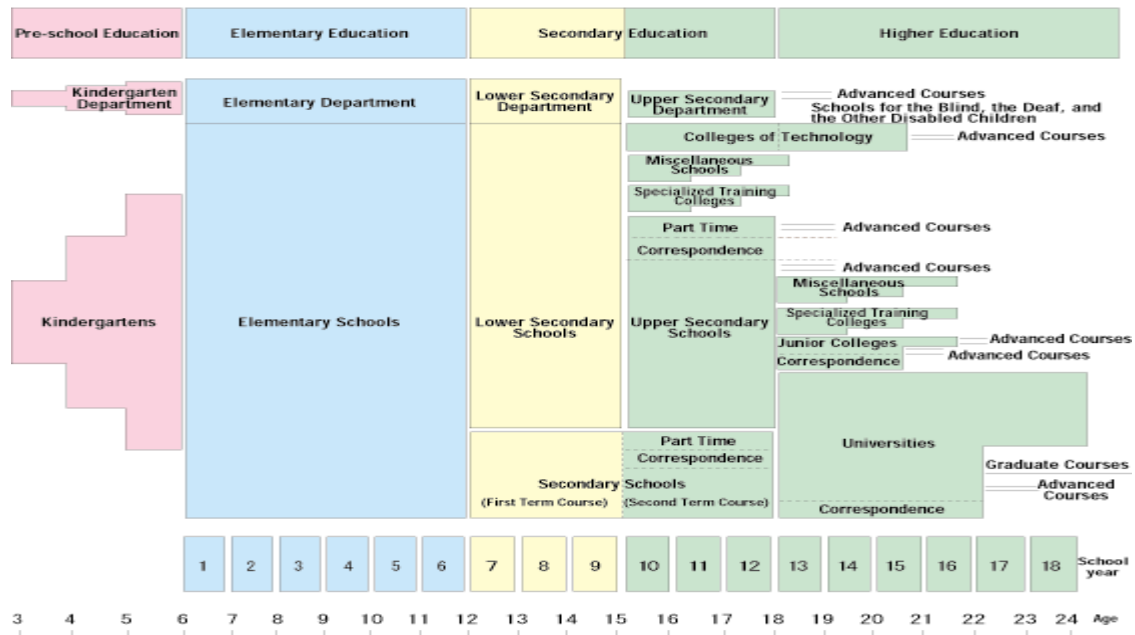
Pre-school Education

Elementary Education

Secondary Education

Higher Education

Kindergarten Department

Elementary Department

Lower Secondary Department

Upper Secondary Department

Advanced Courses

Schools for the Blind, the Deaf, and the Other Disabled Children

Colleges of Technology

Advanced Courses

Miscellaneous Schools

Specialized Training Colleges

Part Time

Advanced Courses

Correspondence

Advanced Courses

Miscellaneous Schools

Kindergartens

Elementary Schools

Lower Secondary Schools

Upper Secondary Schools

Specialized Training Colleges

Junior Colleges

Advanced Courses

Correspondence

Advanced Courses

Part Time

Universities

Correspondence

Graduate Courses

Secondary Schools

Advanced Courses

(First Term Course)

(Second Term Course)

Correspondence

1 2 3 4 5 6 7 8 9 10 11 12 13 14 15 16 17 18 School year

3 4 5 6 7 8 9 10 11 12 13 14 15 16 17 18 19 20 21 22 23 24 Age